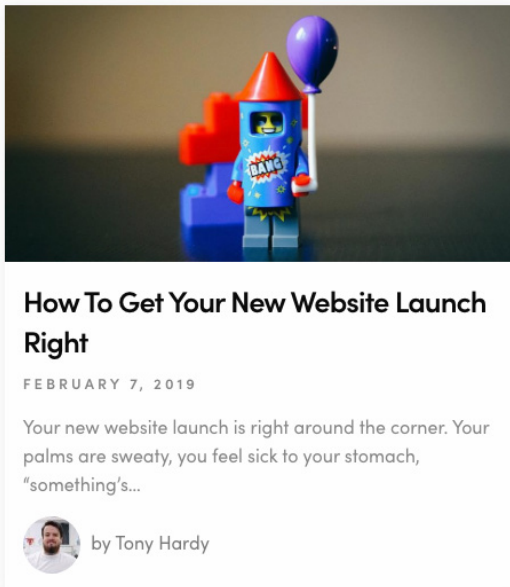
BANG

How To Get Your New Website Launch Right

FEBRUARY 7, 2019

Your new website launch is right around the corner. Your palms are sweaty, you feel sick to your stomach, "something's...

by Tony Hardy